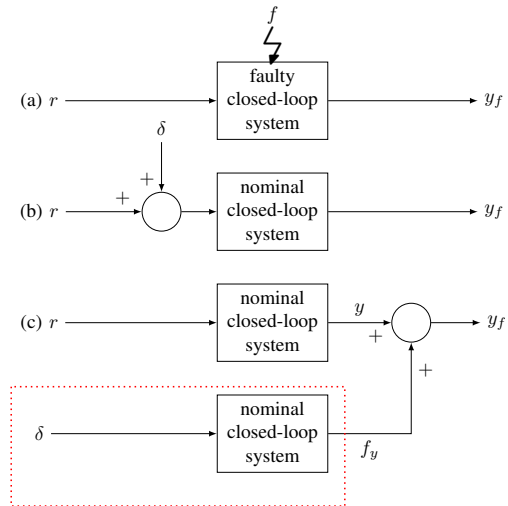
$f$

(a) $r$

faulty closed-loop system

$y_f$

$\delta$

$+$

$+$

(b) $r$

nominal closed-loop system

$y_f$

(c) $r$

nominal closed-loop system

$y$

$+$

$y_f$

$+$

$\delta$

nominal closed-loop system

$f_y$